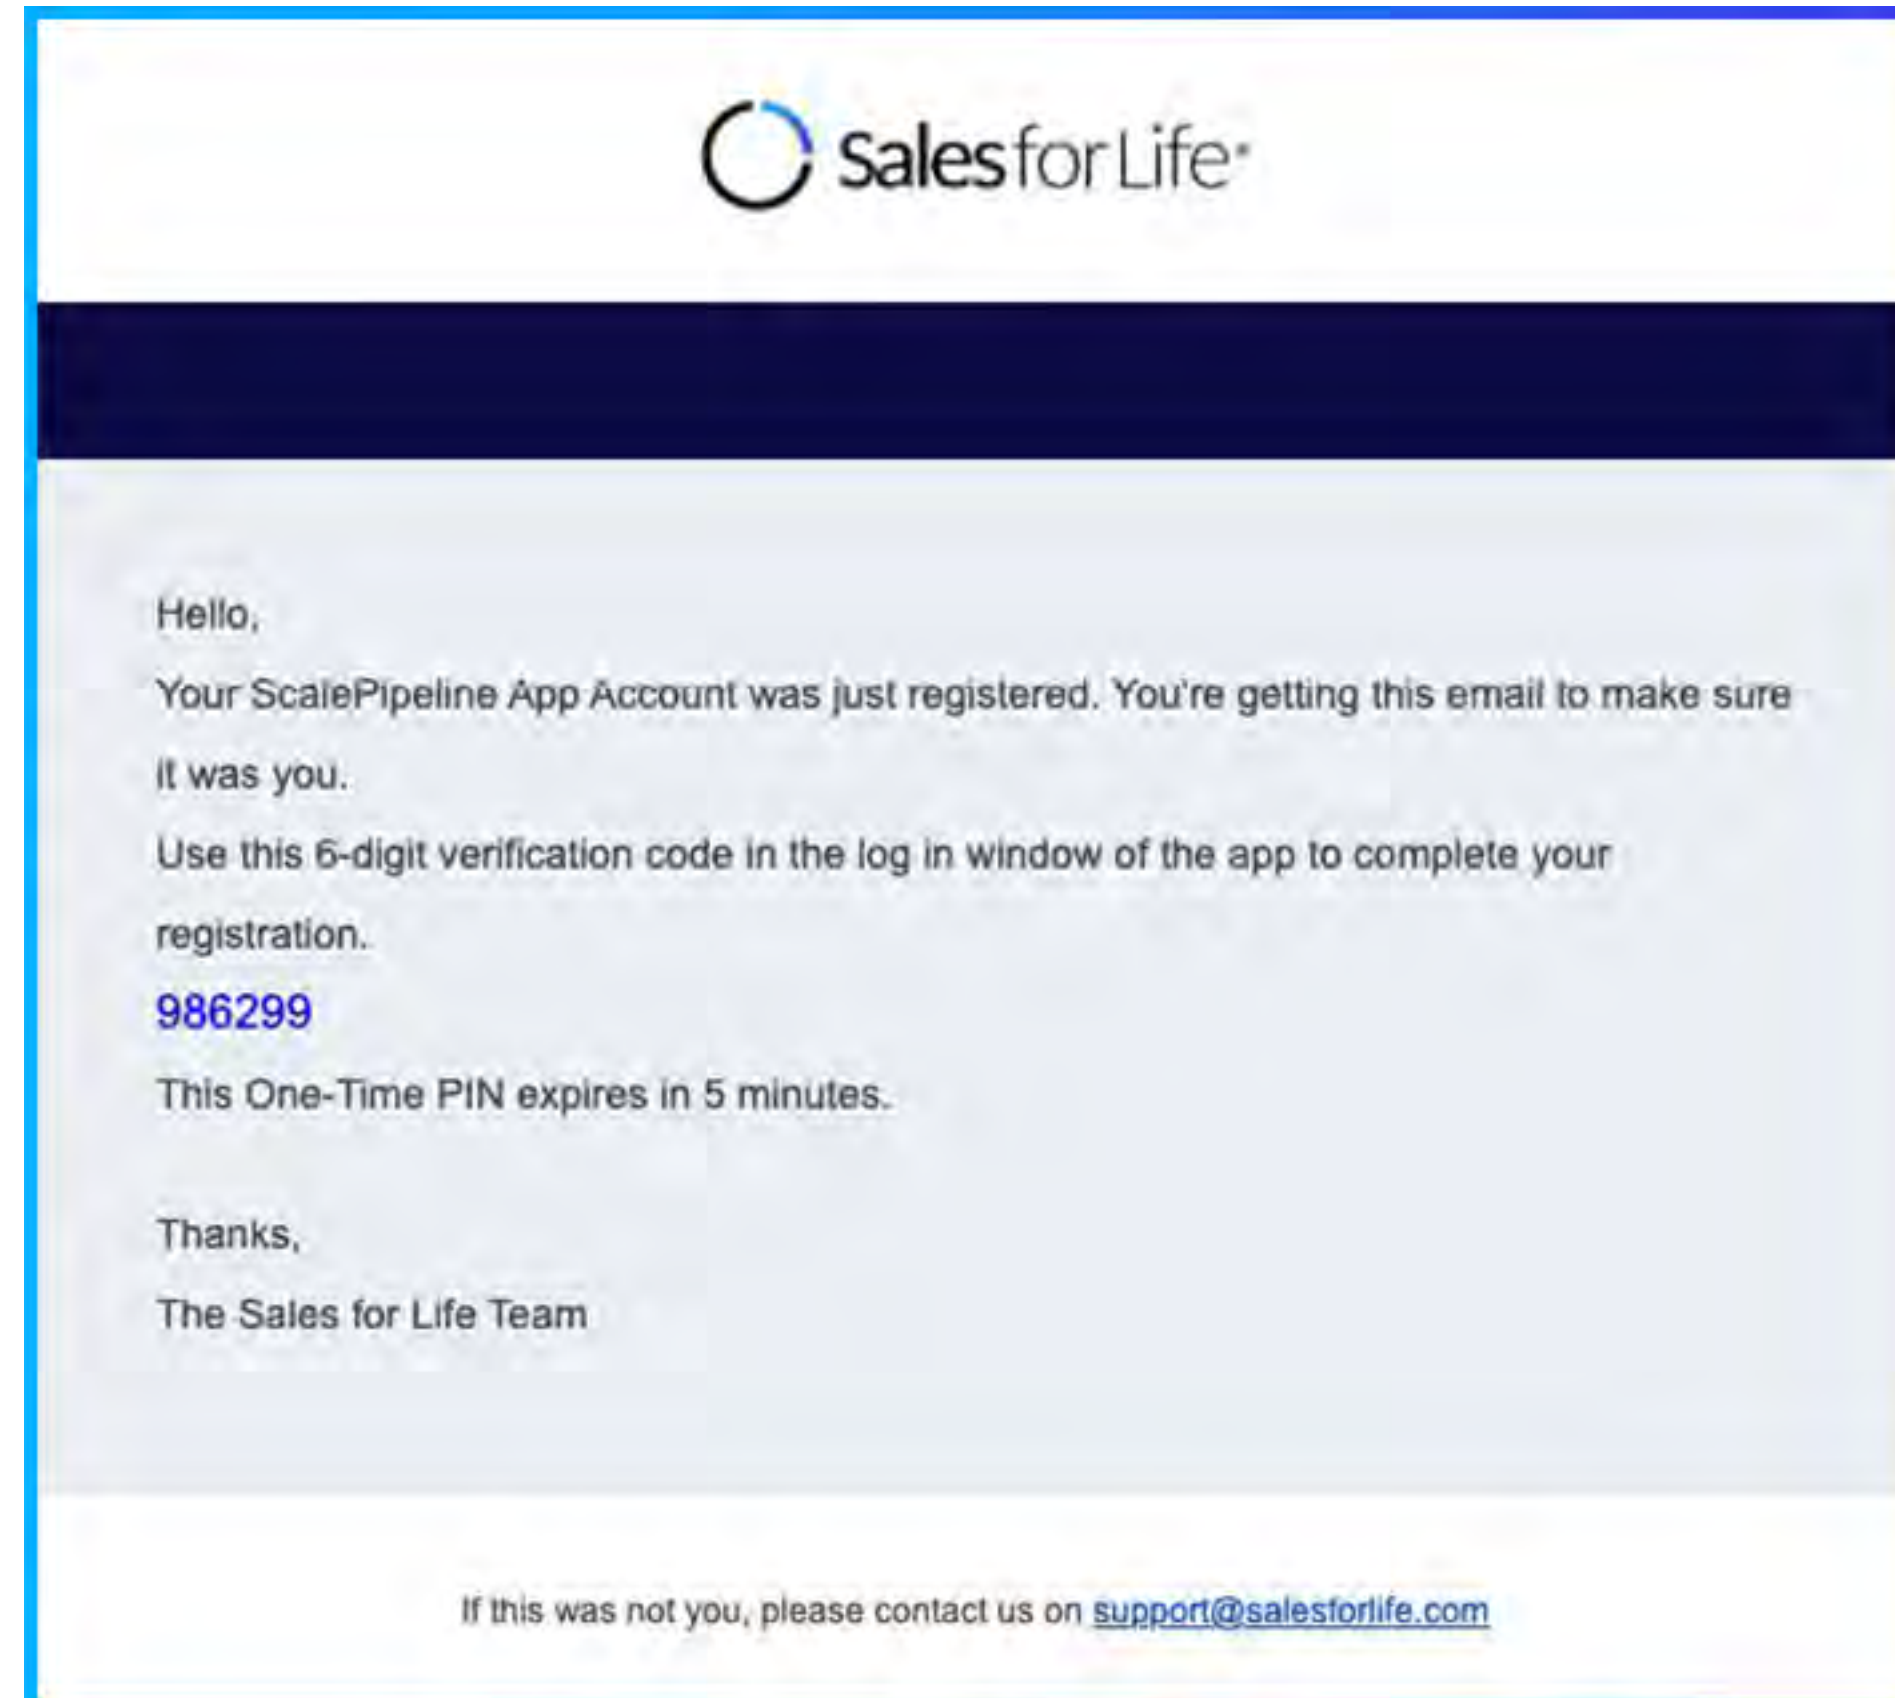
Sales for Life

Hello,

Your ScalePipeline App Account was just registered. You're getting this email to make sure it was you.

Use this 6-digit verification code in the log in window of the app to complete your registration.

986299

This One-Time PIN expires in 5 minutes.

Thanks,

The Sales for Life Team

If this was not you, please contact us on support@salesforlife.com